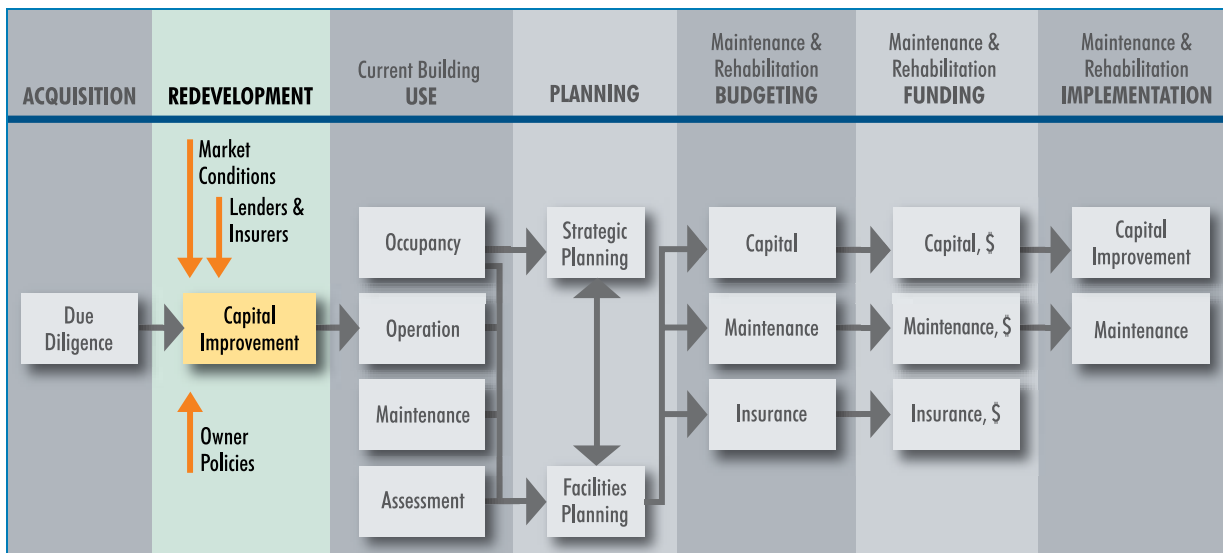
ACQUISITION

REDEVELOPMENT

Current Building USE

PLANNING

Maintenance & Rehabilitation BUDGETING

Maintenance & Rehabilitation FUNDING

Maintenance & Rehabilitation IMPLEMENTATION

Due Diligence

Market Conditions

Lenders & Insurers

Capital Improvement

Owner Policies

Occupancy

Operation

Maintenance

Assessment

Strategic Planning

Facilities Planning

Capital

Maintenance

Insurance

Capital, $

Maintenance, $

Insurance, $

Capital Improvement

Maintenance